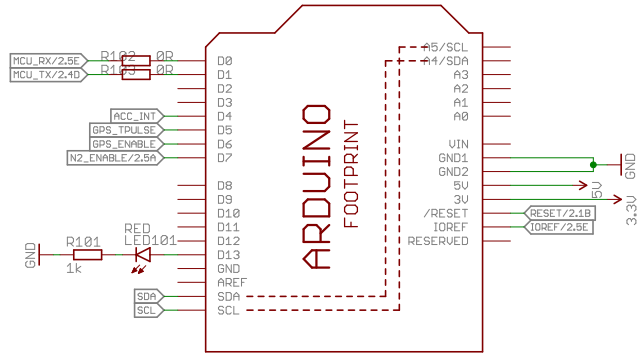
MCU_RX/2.5E
MCU_TX/2.4D
R102 0R
R103 0R
D0
D1
D2
D3
ACC_INT
D4
GPS_TPULSE
D5
GPS_ENABLE
D6
N2_ENABLE/2.5A
D7
D8
D9
D10
D11
D12
D13
GND
AREF
SDA
SCL
RED
LED101
R101
1k
GND
SDA
SCL
ARDUINO
FOOTPRINT
A5/SCL
A4/SDA
A3
A2
A1
A0
VIN
GND1
GND2
5V
3V
/RESET
IOREF
RESERVED
GND
5V
3.3V
RESET/2.1B
IOREF/2.5E